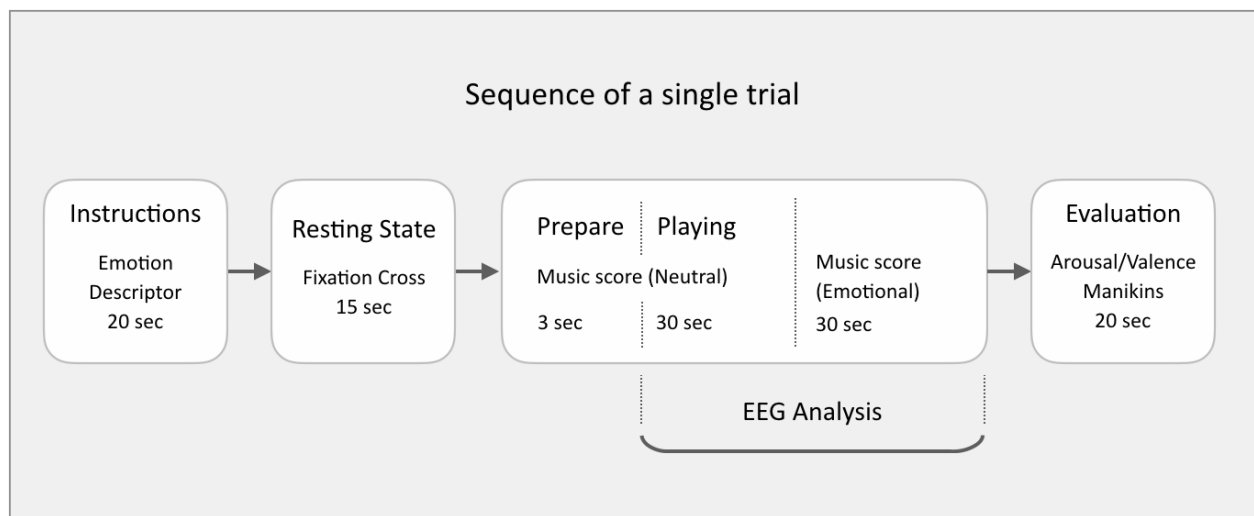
Sequence of a single trial

Instructions
Emotion Descriptor
20 sec

Resting State
Fixation Cross
15 sec

Prepare
Playing
Music score (Neutral)
3 sec
30 sec

Music score (Emotional)
30 sec

Evaluation
Arousal/Valence Manikins
20 sec

EEG Analysis